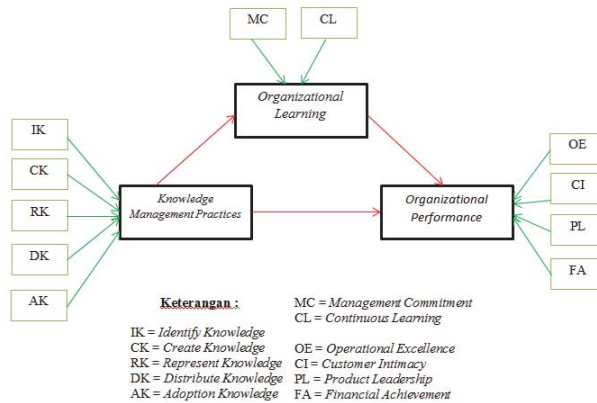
MC

CL

Organizational Learning

IK

CK

RK

DK

AK

Knowledge Management Practices

Organizational Performance

OE

CI

PL

FA

Keterangan :

MC = Management Commitment
CL = Continuous Learning

IK = Identify Knowledge
CK = Create Knowledge
RK = Represent Knowledge
DK = Distribute Knowledge
AK = Adoption Knowledge

OE = Operational Excellence
CI = Customer Intimacy
PL = Product Leadership
FA = Financial Achievement